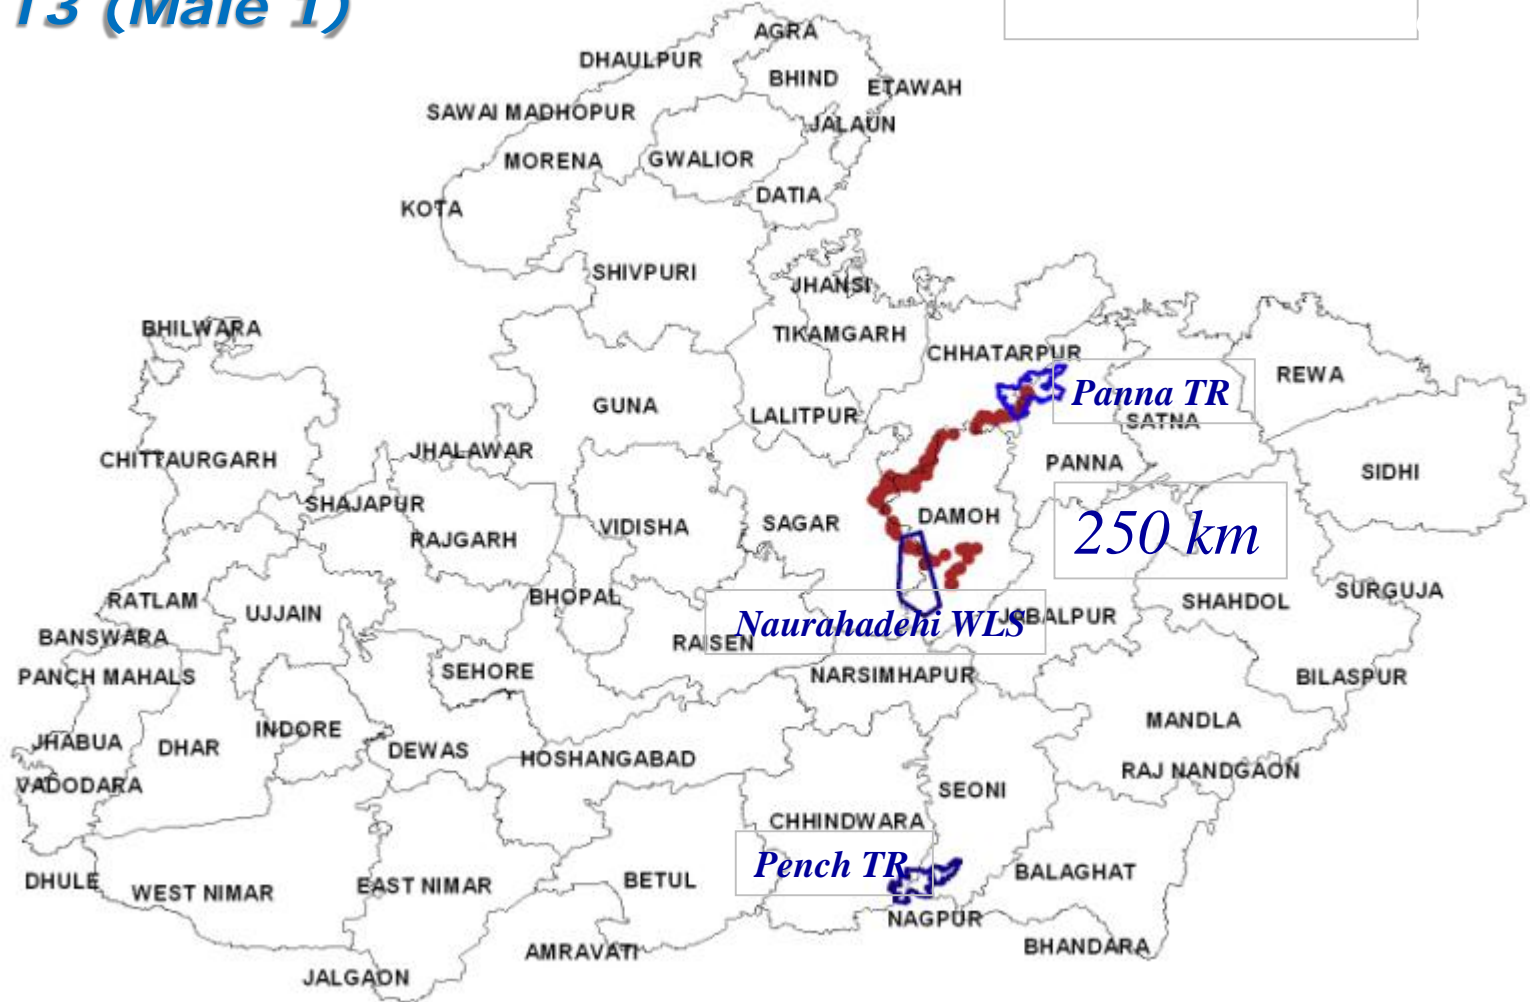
T3 (Male 1)

AGRA
DHAULPUR
BHIND
ETAWAH
SAWAI MADHOPUR
JALAUN
MORENA
GWALIOR
DATIA
KOTA
SHIVPURI
JHANSI
BHILWARA
TIKAMGARH
CHHATARPUR
Panna TR
REWA
GUNA
LALITPUR
SATNA
CHITTAURGARH
JHALAWAR
PANNA
SIDHI
SHAJAPUR
250 km
RAJGARH
VIDISHA
SAGAR
DAMOH
RATLAM
BHOPAL
SHAHDOL
SURGUJA
UJJAIN
Naurahadehi WLS
BALPUR
BANSWARA
RAISEN
PANCH MAHALS
SEHORE
NARSIMHAPUR
BILASPUR
INDORE
MANDLA
JHABUA
DHAR
DEWAS
HOSHANGABAD
VADODARA
RAJ NANDGAON
SEONI
CHHINDWARA
Pench TR
DHULE
WEST NIMAR
EAST NIMAR
BETUL
BALAGHAT
NAGPUR
BHANDARA
AMRAVATI
JALGAON